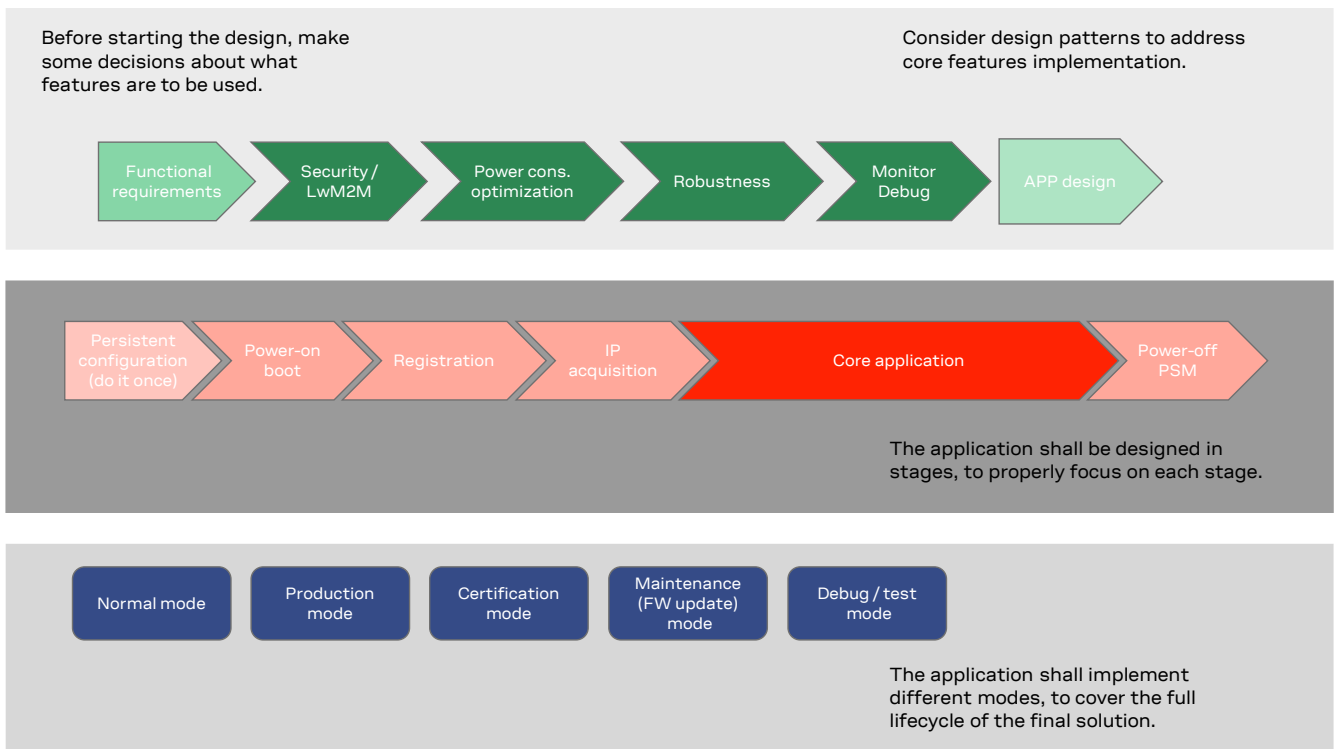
Before starting the design, make some decisions about what features are to be used.

Consider design patterns to address core features implementation.

Functional requirements

Security / LwM2M

Power cons. optimization

Robustness

Monitor Debug

APP design

Persistent configuration (do it once)

Power-on boot

Registration

IP acquisition

Core application

Power-off PSM

The application shall be designed in stages, to properly focus on each stage.

Normal mode

Production mode

Certification mode

Maintenance (FW update) mode

Debug / test mode

The application shall implement different modes, to cover the full lifecycle of the final solution.